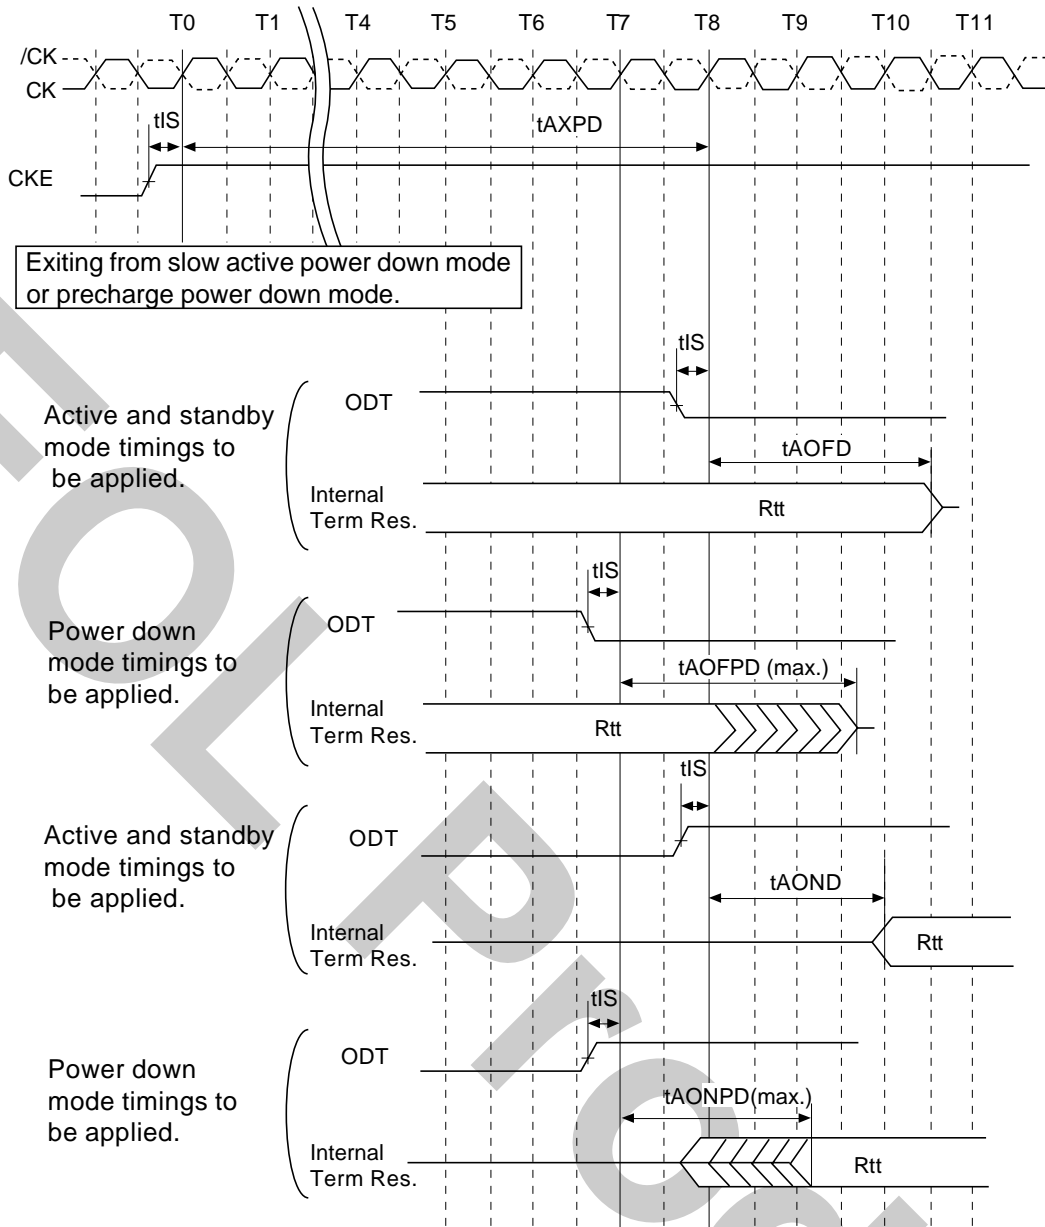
T0 T1 T4 T5 T6 T7 T8 T9 T10 T11

/CK
CK

tIS
tAXPD

CKE

Exiting from slow active power down mode or precharge power down mode.

tIS

Active and standby mode timings to be applied.

ODT

tAOFD

Internal Term Res.

Rtt

tIS

Power down mode timings to be applied.

ODT

tAOFPD (max.)

Internal Term Res.

Rtt

tIS

Active and standby mode timings to be applied.

ODT

tAOND

Internal Term Res.

Rtt

tIS

Power down mode timings to be applied.

ODT

tAONPD(max.)

Internal Term Res.

Rtt